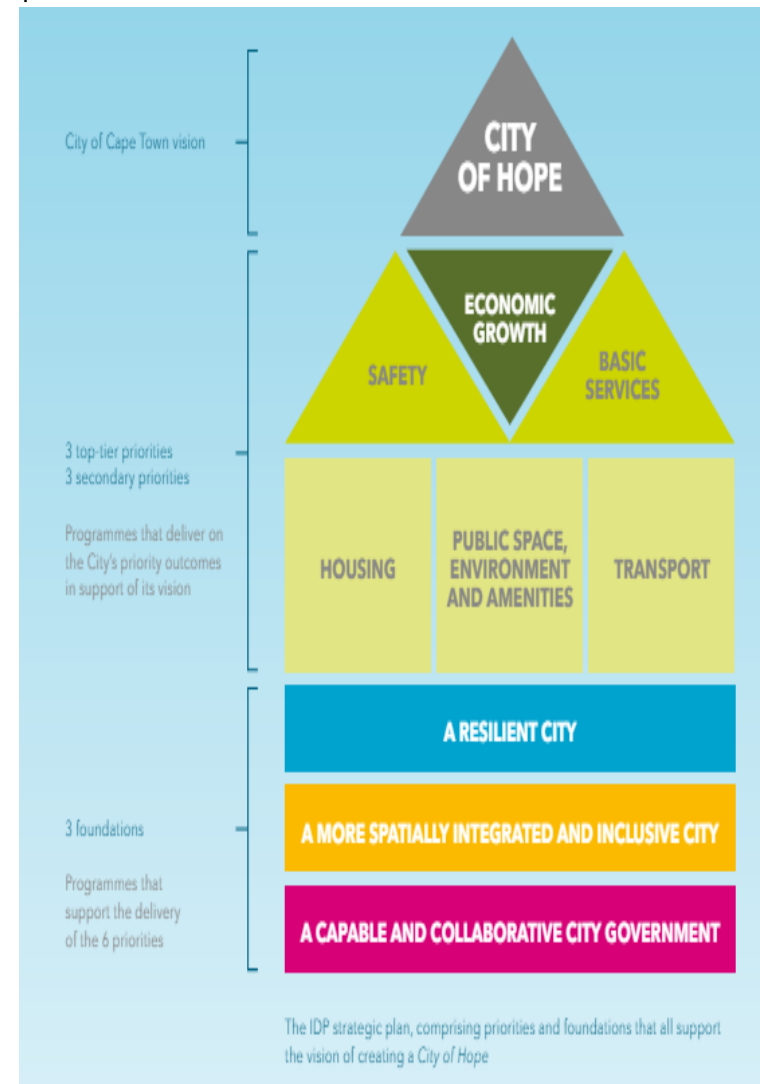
City of Cape Town vision

CITY OF HOPE

ECONOMIC GROWTH

SAFETY

BASIC SERVICES

3 top-tier priorities
3 secondary priorities

Programmes that deliver on the City's priority outcomes in support of its vision

HOUSING

PUBLIC SPACE, ENVIRONMENT AND AMENITIES

TRANSPORT

A RESILIENT CITY

3 foundations

Programmes that support the delivery of the 6 priorities

A MORE SPATIALLY INTEGRATED AND INCLUSIVE CITY

A CAPABLE AND COLLABORATIVE CITY GOVERNMENT

The IDP strategic plan, comprising priorities and foundations that all support the vision of creating a City of Hope